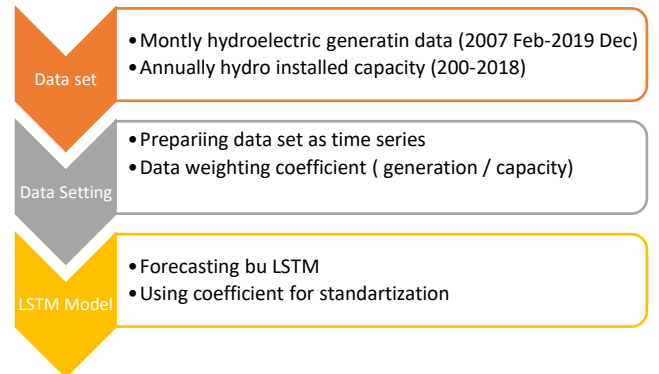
Data set

- Montly hydroelectric generatin data (2007 Feb-2019 Dec)
- Annually hydro installed capacity (200-2018)

Data Setting

- Prepariing data set as time series
- Data weighting coefficient ( generation / capacity)

LSTM Model

- Forecasting bu LSTM
- Using coefficient for standartization